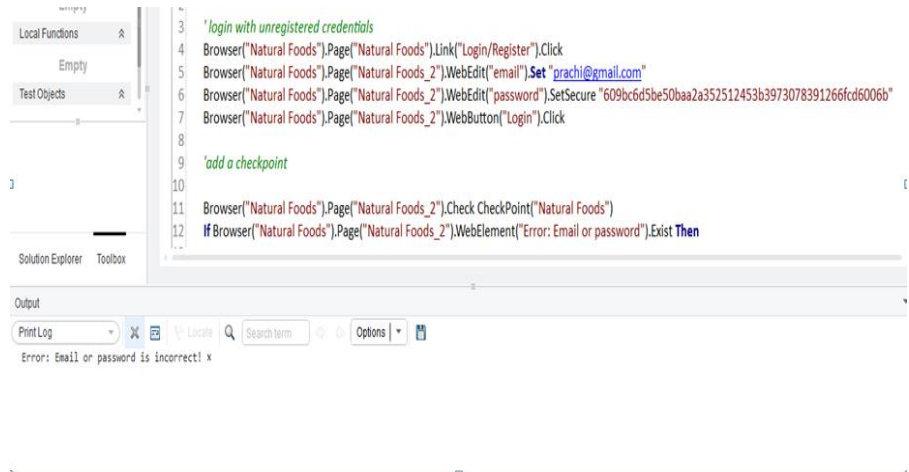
Empty
Local Functions
Empty
Test Objects

Solution Explorer Toolbox

3 'login with unregistered credentials
4 Browser("Natural Foods").Page("Natural Foods").Link("Login/Register").Click
5 Browser("Natural Foods").Page("Natural Foods_2").WebEdit("email").Set "prachi@gmail.com"
6 Browser("Natural Foods").Page("Natural Foods_2").WebEdit("password").SetSecure "609bc6d5be50baa2a352512453b3973078391266fcd6006b"
7 Browser("Natural Foods").Page("Natural Foods_2").WebButton("Login").Click
8
9 'add a checkpoint
10
11 Browser("Natural Foods").Page("Natural Foods_2").Check CheckPoint("Natural Foods")
12 If Browser("Natural Foods").Page("Natural Foods_2").WebElement("Error: Email or password").Exist Then

Output
Print Log Locate Search term Options

Error: Email or password is incorrect! x